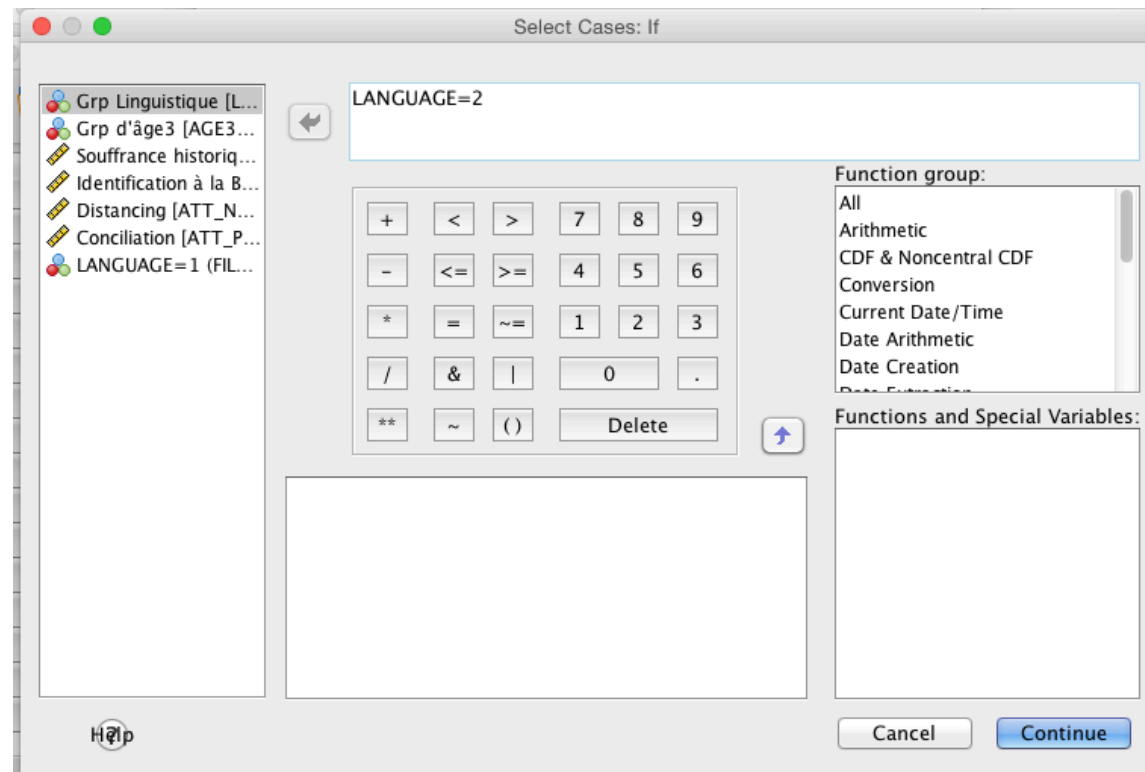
Select Cases: If

Grp Linguistique [L...
Grp d'âge3 [AGE3...
Souffrance historiq...
Identification à la B...
Distancing [ATT_N...
Conciliation [ATT_P...
LANGUAGE=1 (FIL...

LANGUAGE=2

| + | < | > | 7 | 8 | 9 |
|---|---|---|---|---|---|
| - | <= | >= | 4 | 5 | 6 |
| * | = | ~= | 1 | 2 | 3 |
| / | & | \| | 0 | | . |
| ** | ~ | ( ) | Delete | | |

Function group:
All
Arithmetic
CDF & Noncentral CDF
Conversion
Current Date/Time
Date Arithmetic
Date Creation
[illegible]

Functions and Special Variables:

Help

Cancel
Continue